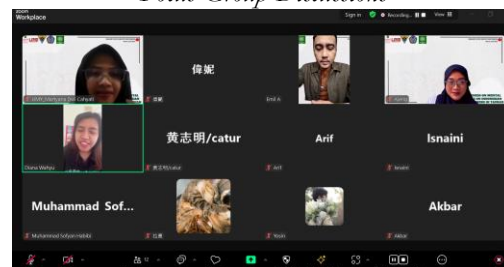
Focus Group Discussions

zoom Workplace

Sign in

Recording...

View

俊妮

黄志明/catur

Arif

Isnaini

Muhammad Sof...

Akbar

Emil A

Diana Wahyu

Muhammad Sofyan Habibi

Yosin

Akbar

Arif

Isnaini

黄志明/catur

俊妮

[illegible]